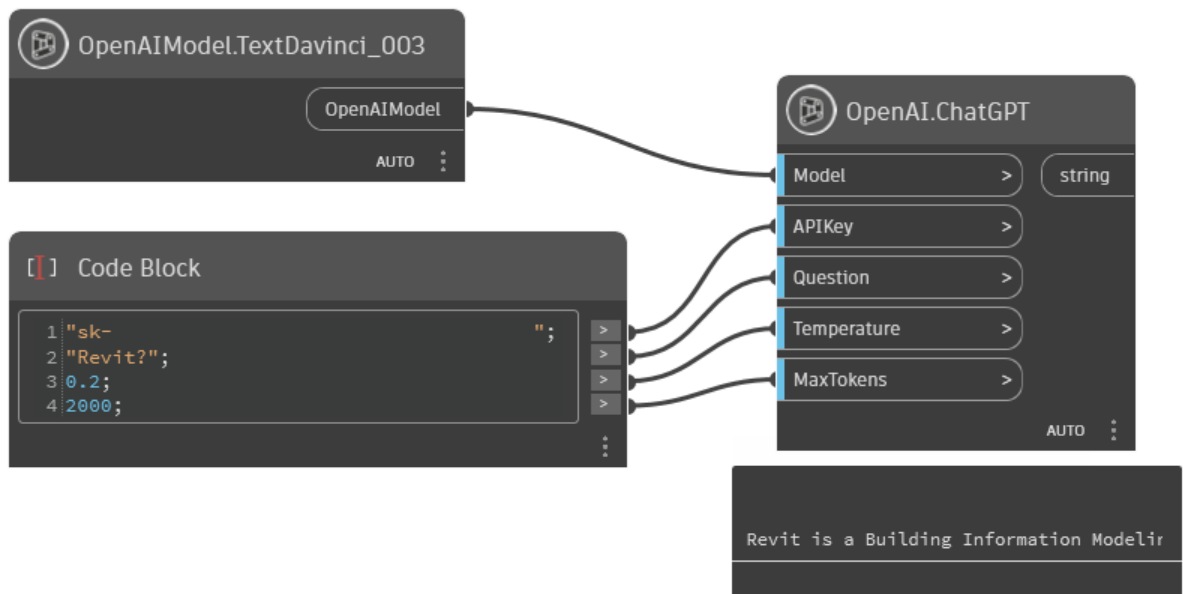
OpenAIModel.TextDavinci_003

OpenAIModel

AUTO

Code Block

1 "sk- ";
2 "Revit?";
3 0.2;
4 2000;

OpenAI.ChatGPT

Model >
APIKey >
Question >
Temperature >
MaxTokens >

string

AUTO

Revit is a Building Information Modelir